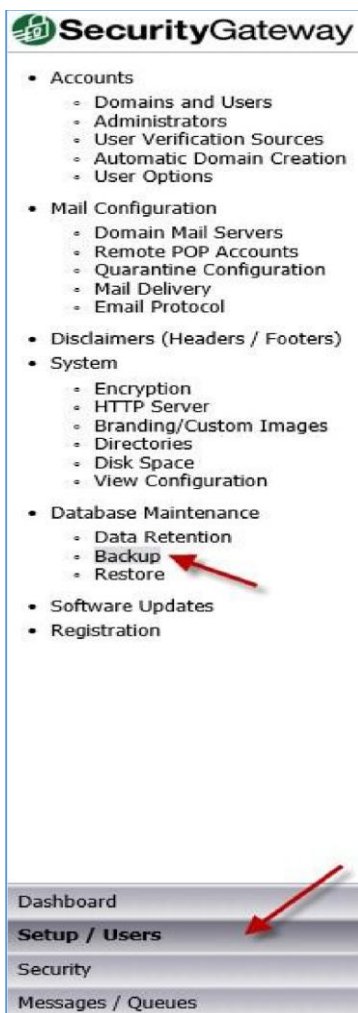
SecurityGateway

- Accounts
  - Domains and Users
  - Administrators
  - User Verification Sources
  - Automatic Domain Creation
  - User Options
- Mail Configuration
  - Domain Mail Servers
  - Remote POP Accounts
  - Quarantine Configuration
  - Mail Delivery
  - Email Protocol
- Disclaimers (Headers / Footers)
- System
  - Encryption
  - HTTP Server
  - Branding/Custom Images
  - Directories
  - Disk Space
  - View Configuration
- Database Maintenance
  - Data Retention
  - Backup
  - Restore
- Software Updates
- Registration

Dashboard
Setup / Users
Security
Messages / Queues